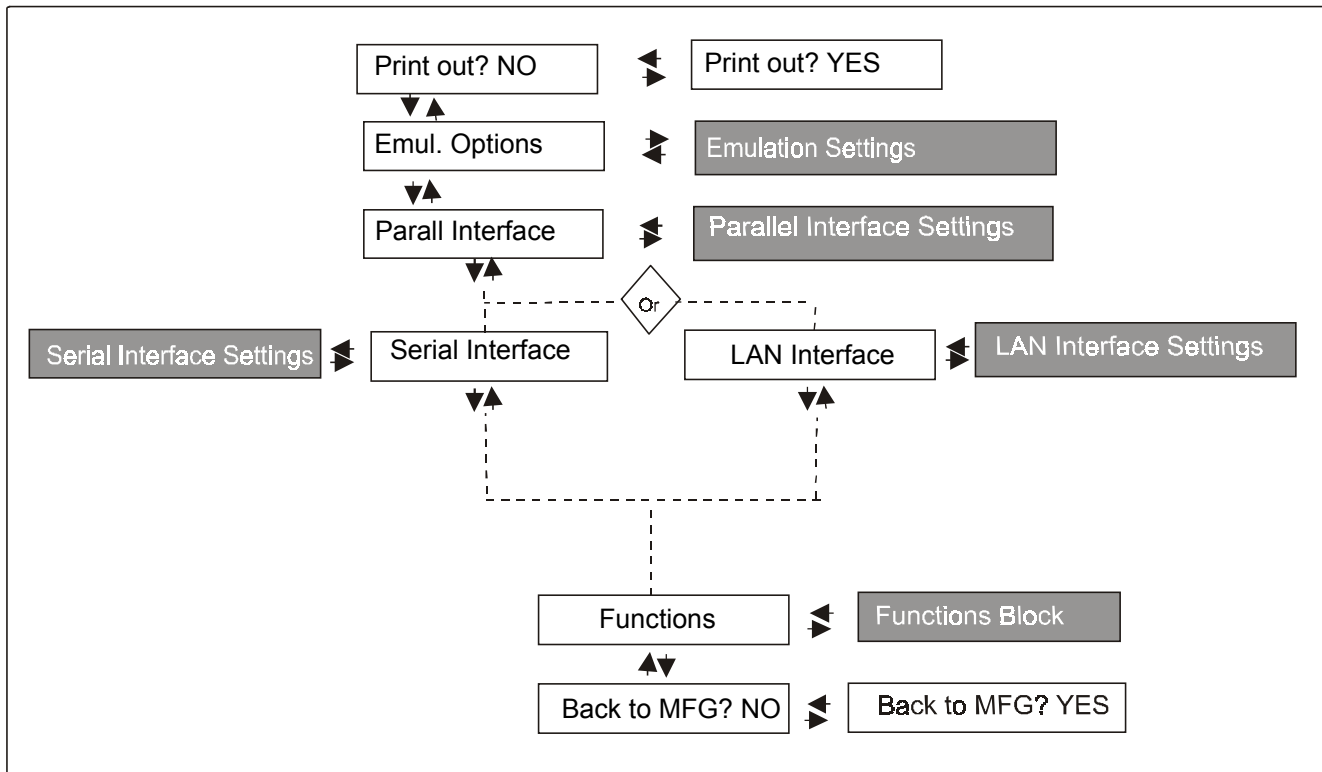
Print out? NO

Print out? YES

Emul. Options

Emulation Settings

Parall Interface

Parallel Interface Settings

Or

Serial Interface Settings

Serial Interface

LAN Interface

LAN Interface Settings

Functions

Functions Block

Back to MFG? NO

Back to MFG? YES